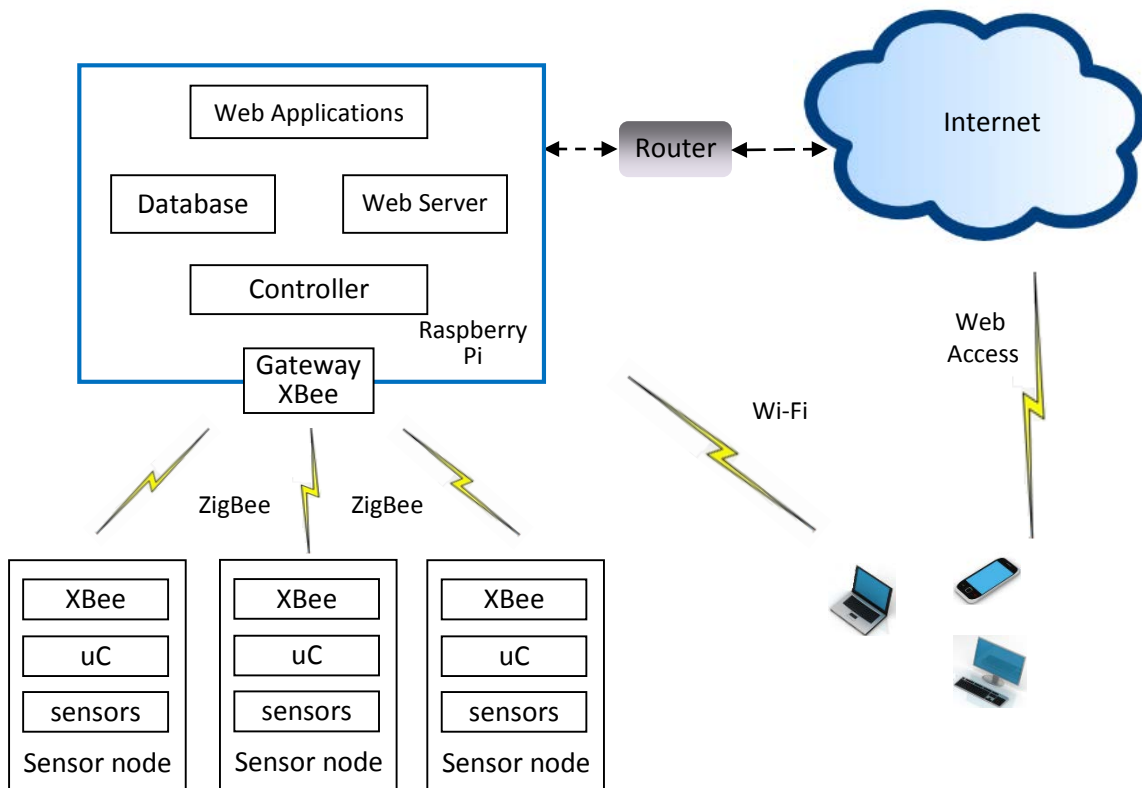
Web Applications

Database

Web Server

Controller

Raspberry Pi

Gateway XBee

Router

Internet

Web Access

Wi-Fi

ZigBee

ZigBee

XBee

uC

sensors

Sensor node

XBee

uC

sensors

Sensor node

XBee

uC

sensors

Sensor node